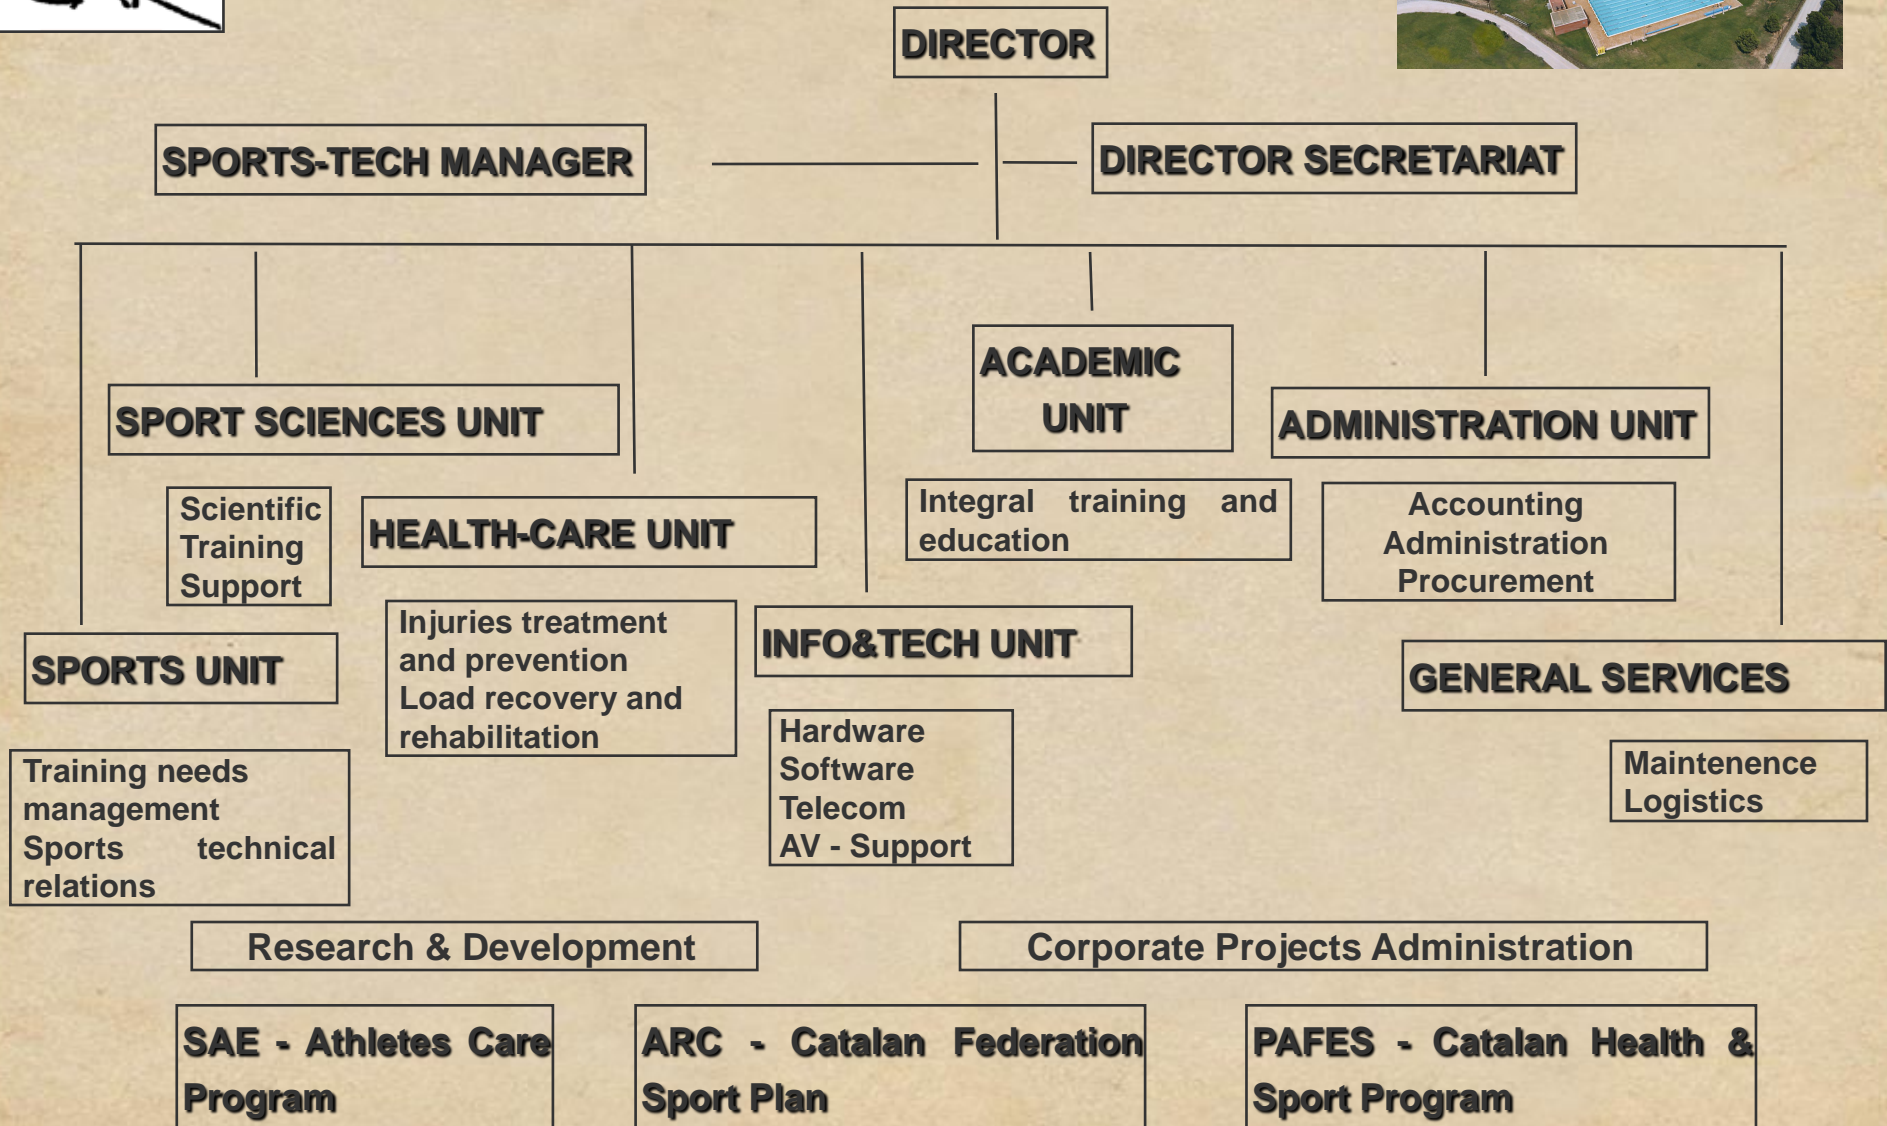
DIRECTOR

SPORTS-TECH MANAGER

DIRECTOR SECRETARIAT

SPORT SCIENCES UNIT

Scientific Training Support

ACADEMIC UNIT

Integral training and education

ADMINISTRATION UNIT

Accounting
Administration
Procurement

HEALTH-CARE UNIT

Injuries treatment and prevention
Load recovery and rehabilitation

SPORTS UNIT

Training needs management
Sports technical relations

INFO&TECH UNIT

Hardware
Software
Telecom
AV - Support

GENERAL SERVICES

Maintenence
Logistics

Research & Development

Corporate Projects Administration

SAE - Athletes Care Program

ARC - Catalan Federation Sport Plan

PAFES - Catalan Health & Sport Program